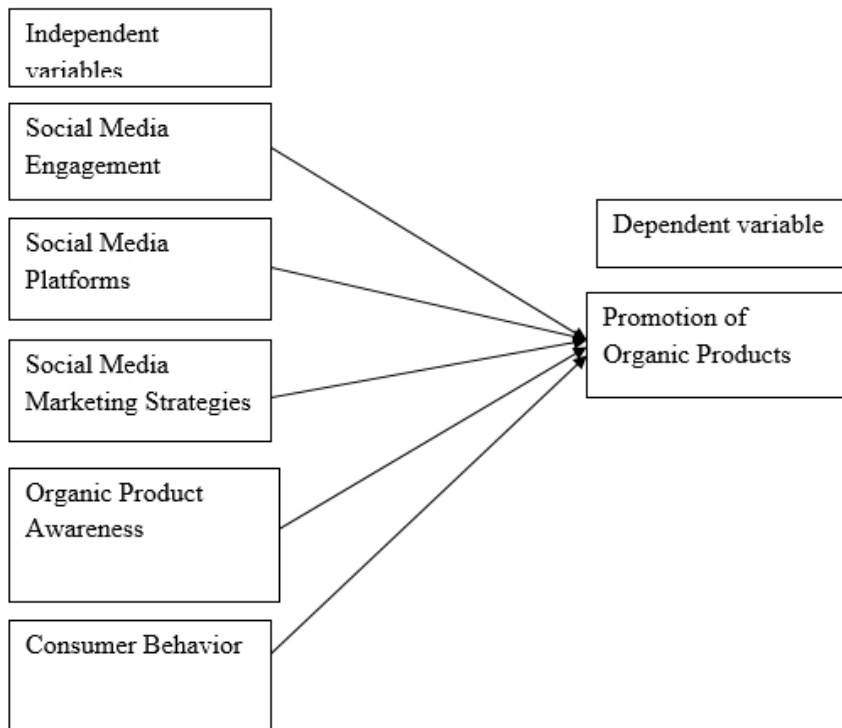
Independent variables

Social Media Engagement

Social Media Platforms

Social Media Marketing Strategies

Organic Product Awareness

Consumer Behavior

Dependent variable

Promotion of Organic Products